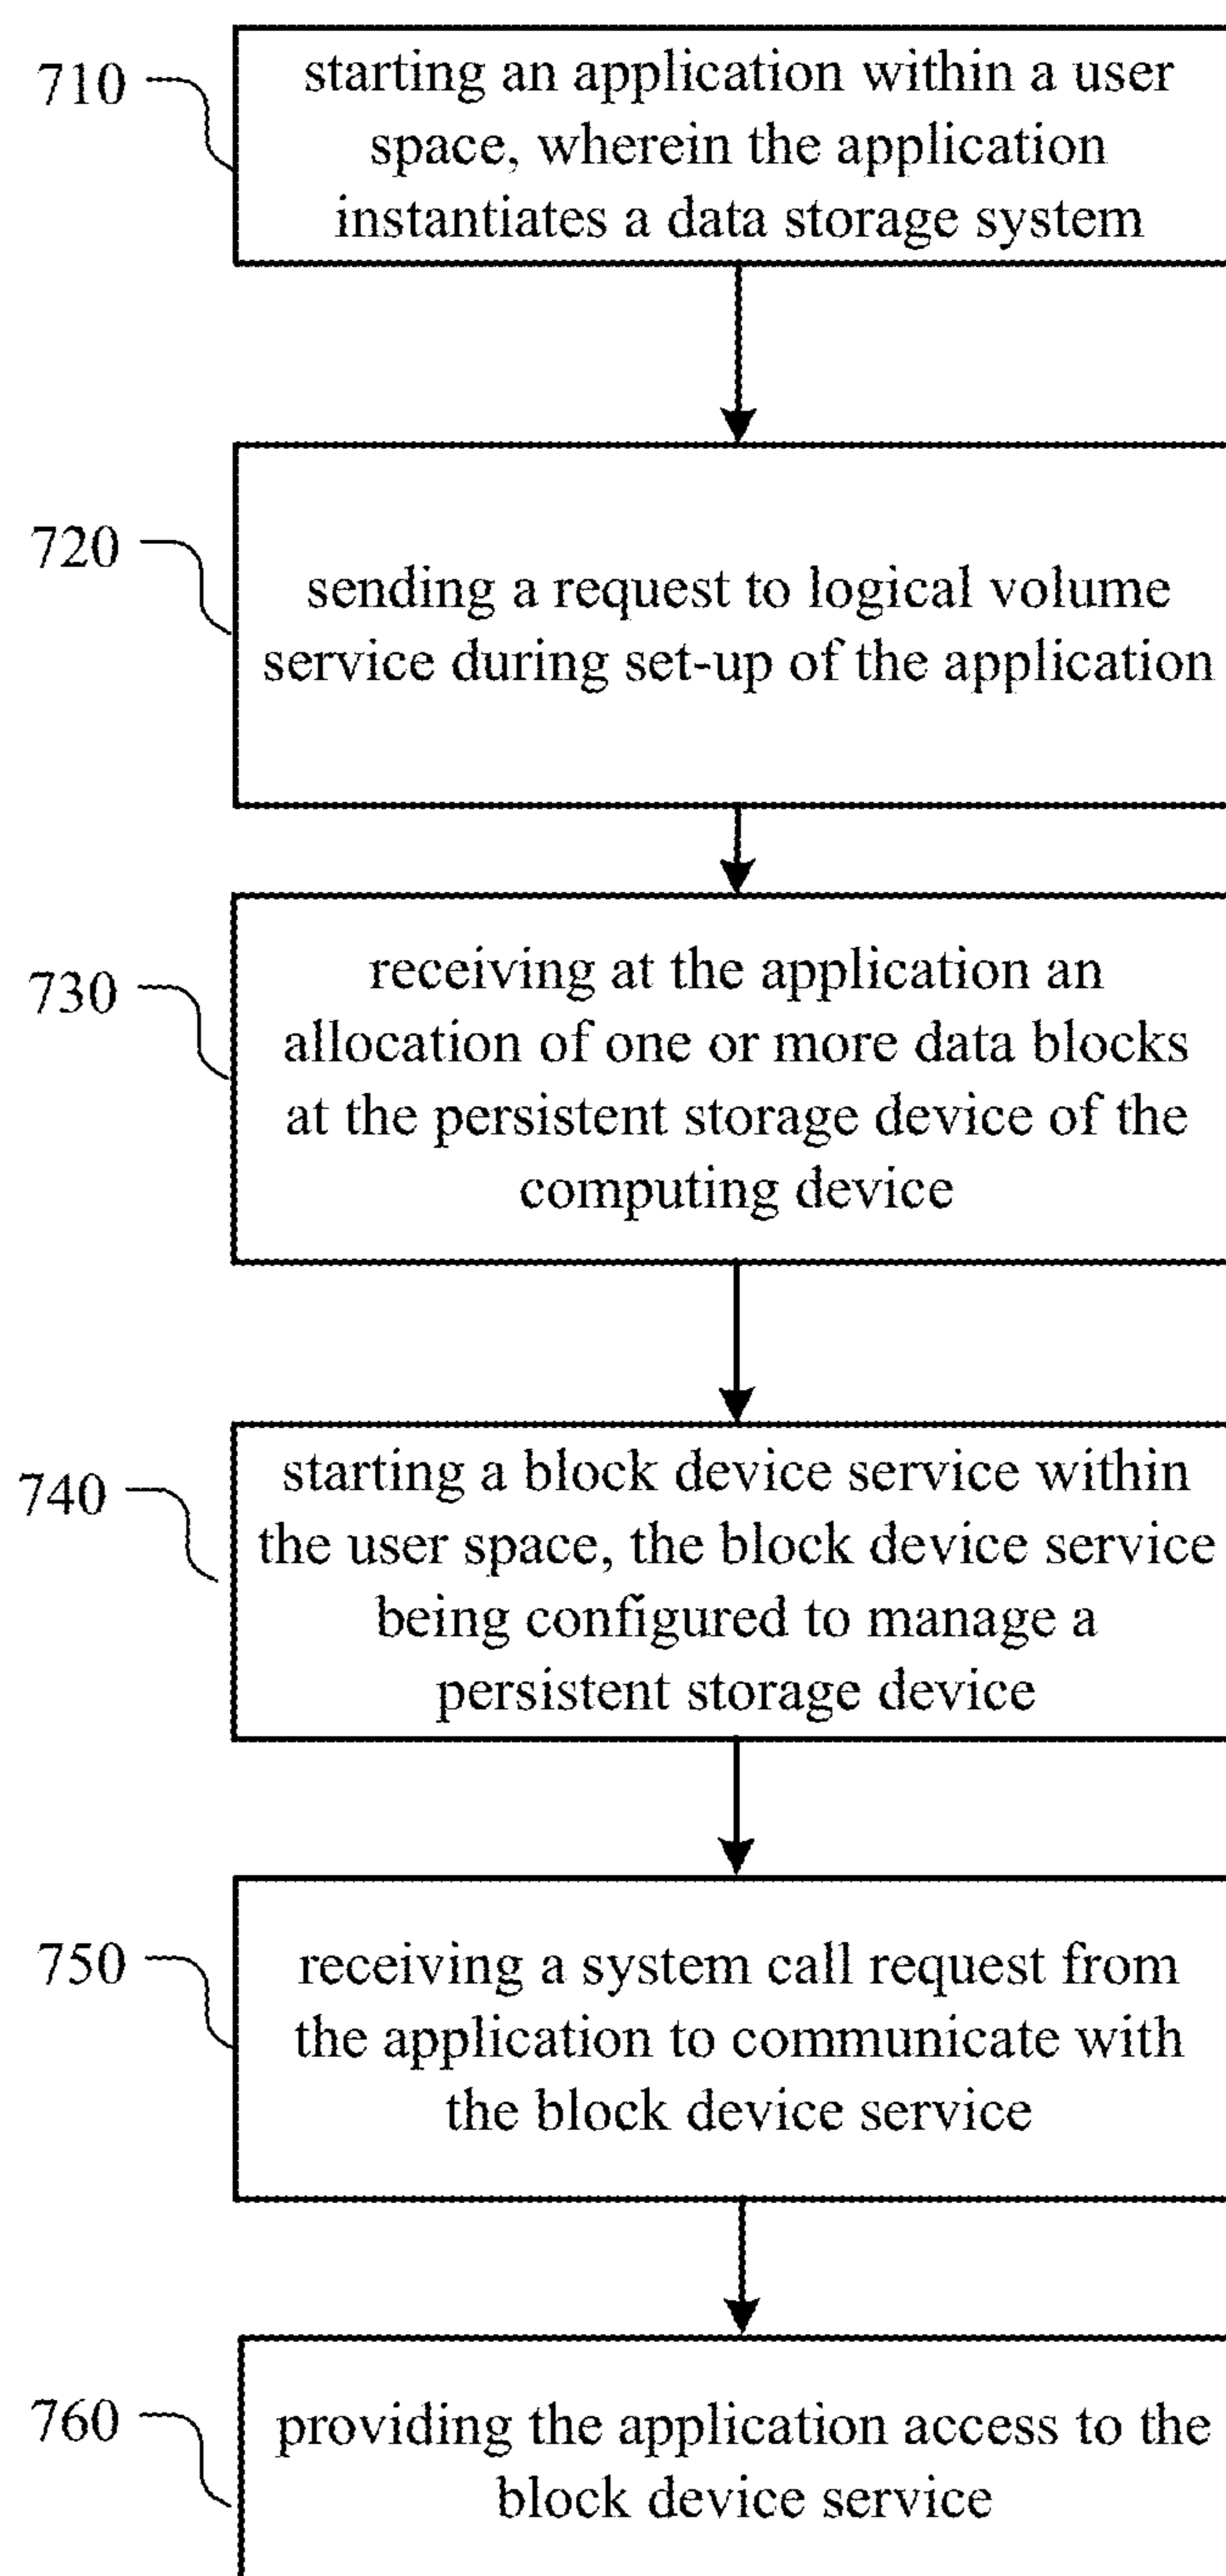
710

starting an application within a user space, wherein the application instantiates a data storage system

720

sending a request to logical volume service during set-up of the application

730

receiving at the application an allocation of one or more data blocks at the persistent storage device of the computing device

740

starting a block device service within the user space, the block device service being configured to manage a persistent storage device

750

receiving a system call request from the application to communicate with the block device service

760

providing the application access to the block device service